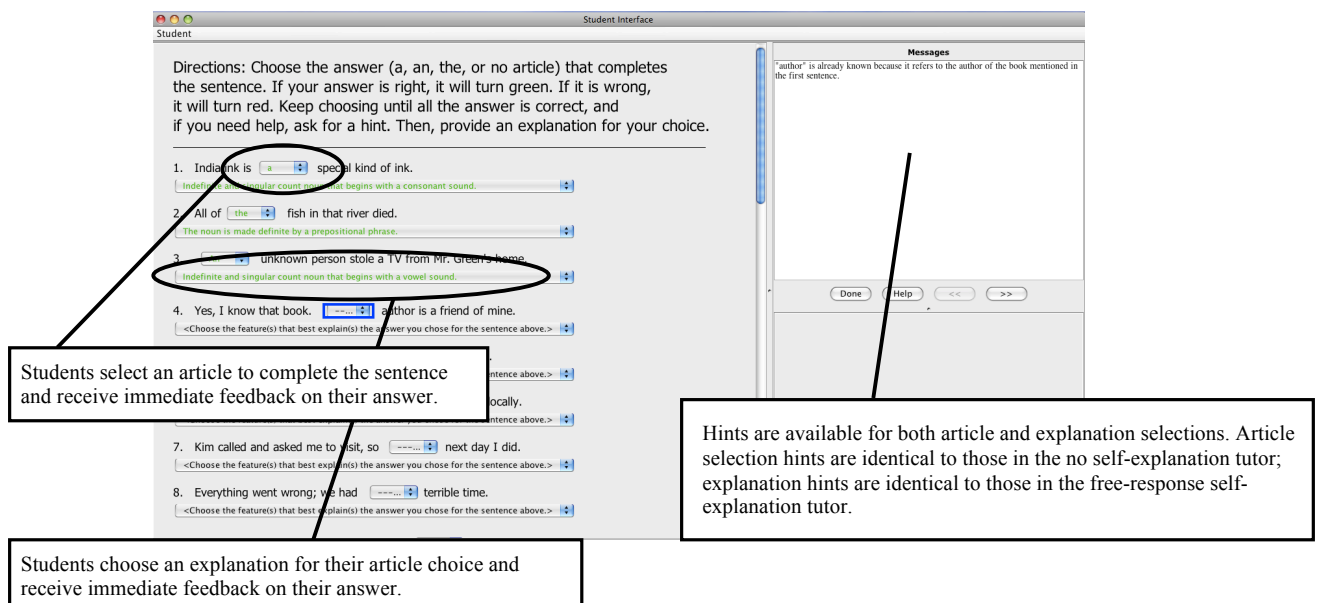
Student Interface

Student

Directions: Choose the answer (a, an, the, or no article) that completes the sentence. If your answer is right, it will turn green. If it is wrong, it will turn red. Keep choosing until all the answer is correct, and if you need help, ask for a hint. Then, provide an explanation for your choice.

1. India ink is a special kind of ink.
Indefinite and singular count noun that begins with a consonant sound.

2. All of the fish in that river died.
The noun is made definite by a prepositional phrase.

3. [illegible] unknown person stole a TV from Mr. Green's home.
Indefinite and singular count noun that begins with a vowel sound.

4. Yes, I know that book. ---... author is a friend of mine.
<Choose the feature(s) that best explain(s) the answer you chose for the sentence above.>

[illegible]ntence above.>

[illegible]ocally.
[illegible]ntence above.>

7. Kim called and asked me to visit, so ---... next day I did.
<Choose the feature(s) that best explain(s) the answer you chose for the sentence above.>

8. Everything went wrong; we had ---... terrible time.
<Choose the feature(s) that best explain(s) the answer you chose for the sentence above.>

Messages

"author" is already known because it refers to the author of the book mentioned in the first sentence.

Done Help << >>

Students select an article to complete the sentence and receive immediate feedback on their answer.

Hints are available for both article and explanation selections. Article selection hints are identical to those in the no self-explanation tutor; explanation hints are identical to those in the free-response self-explanation tutor.

Students choose an explanation for their article choice and receive immediate feedback on their answer.